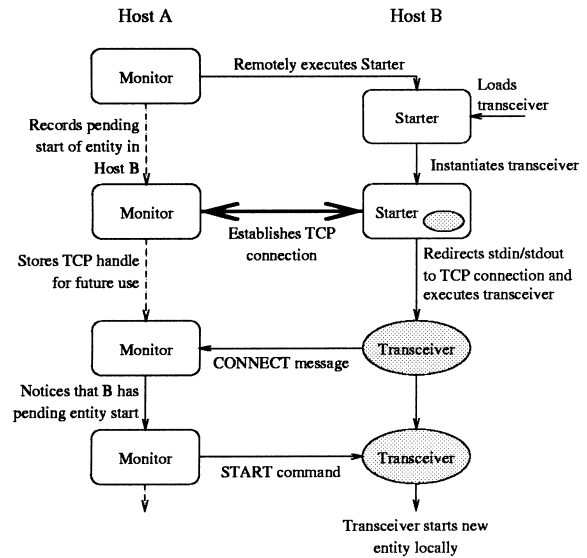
Host A

Host B

Monitor

Remotely executes Starter

Loads transceiver

Starter

Records pending start of entity in Host B

Instantiates transceiver

Monitor

Establishes TCP connection

Starter

Stores TCP handle for future use

Redirects stdin/stdout to TCP connection and executes transceiver

Monitor

CONNECT message

Transceiver

Notices that B has pending entity start

Monitor

START command

Transceiver

Transceiver starts new entity locally